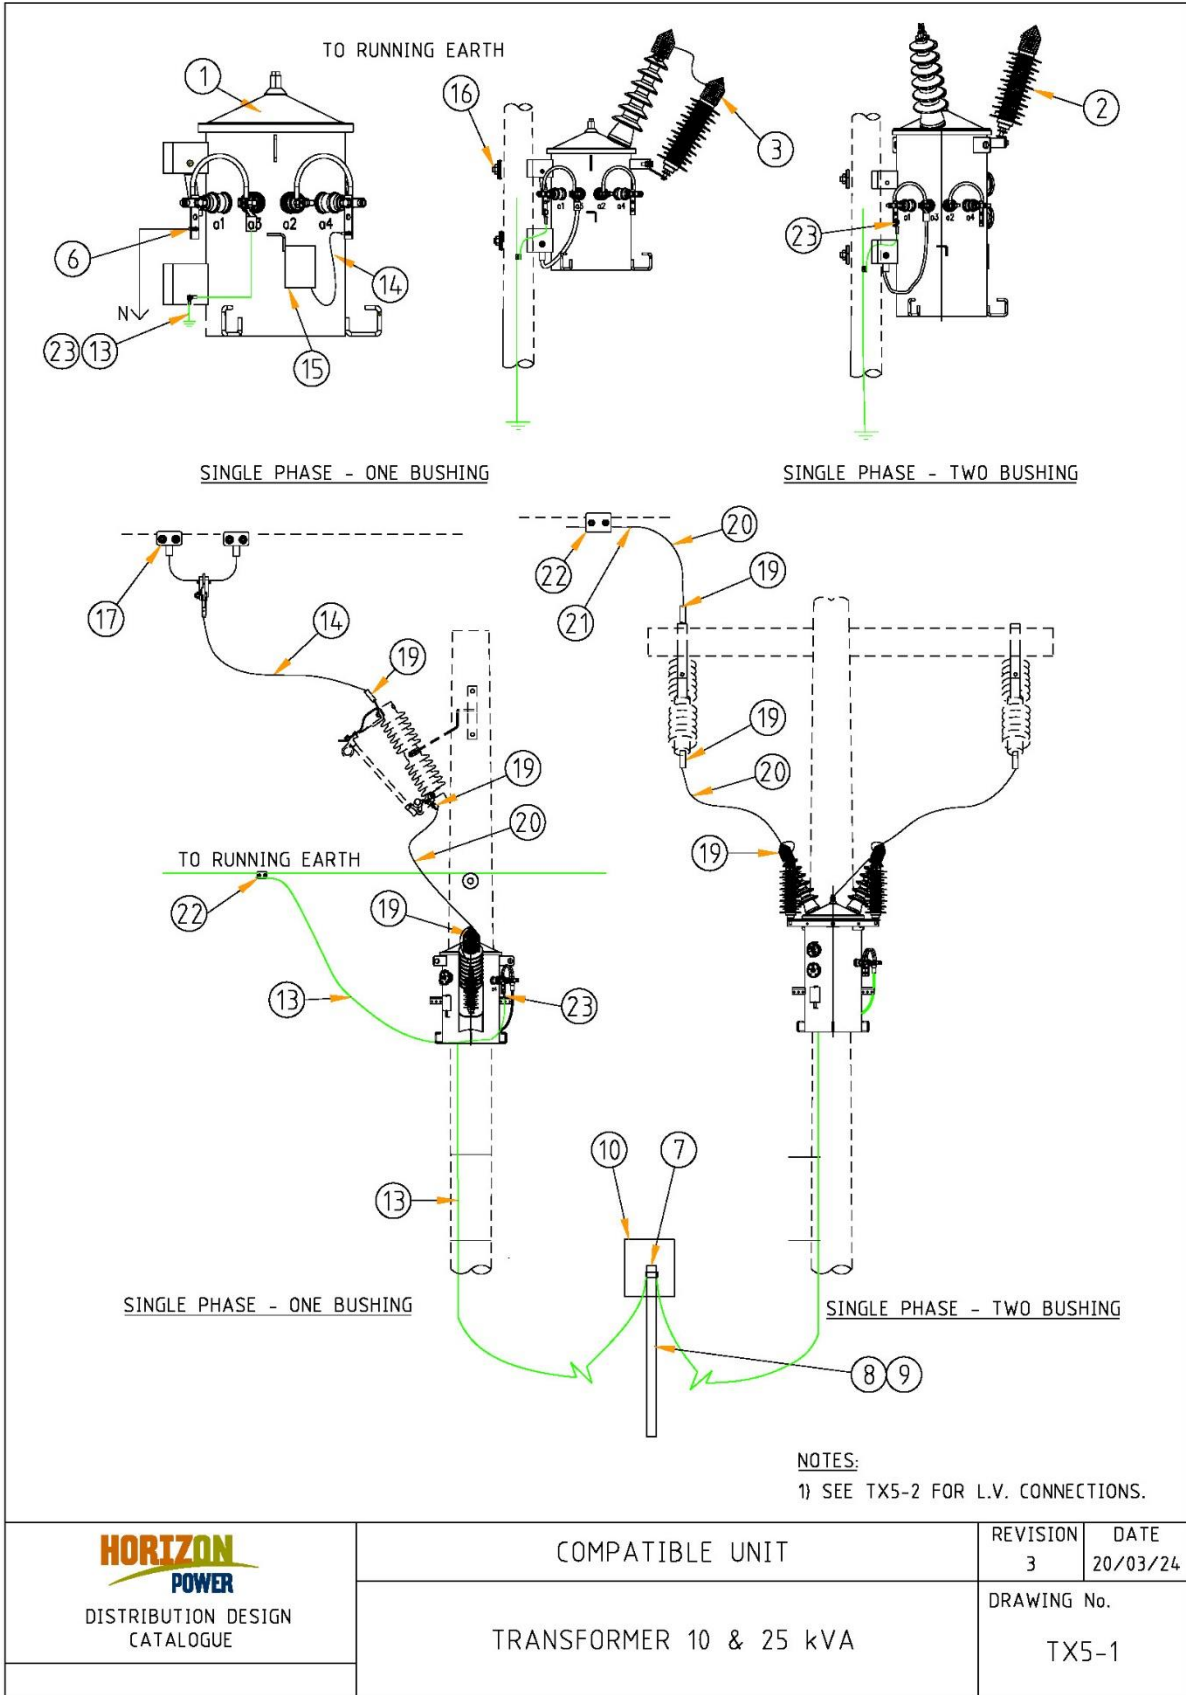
TO RUNNING EARTH

1

16

3

2

6

a1

a3

a2

a4

14

N

23 13

15

23

a1

a3

a2

a4

SINGLE PHASE - ONE BUSHING

SINGLE PHASE - TWO BUSHING

17

14

19

19

20

TO RUNNING EARTH

22

19

13

23

13

22

21

20

19

19

20

19

10

7

8 9

SINGLE PHASE - ONE BUSHING

SINGLE PHASE - TWO BUSHING

NOTES:
1) SEE TX5-2 FOR L.V. CONNECTIONS.

HORIZON POWER
DISTRIBUTION DESIGN CATALOGUE

COMPATIBLE UNIT

TRANSFORMER 10 & 25 kVA

| REVISION | DATE |
|---|---|
| 3 | 20/03/24 |

DRAWING No.
TX5-1